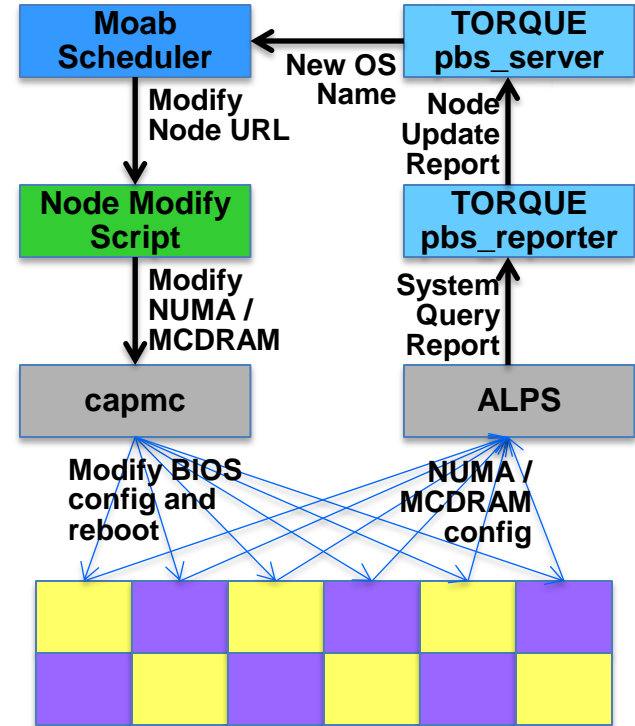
Moab Scheduler

TORQUE pbs_server

New OS Name

Modify Node URL

Node Update Report

Node Modify Script

TORQUE pbs_reporter

Modify NUMA / MCDRAM

System Query Report

capmc

ALPS

Modify BIOS config and reboot

NUMA / MCDRAM config